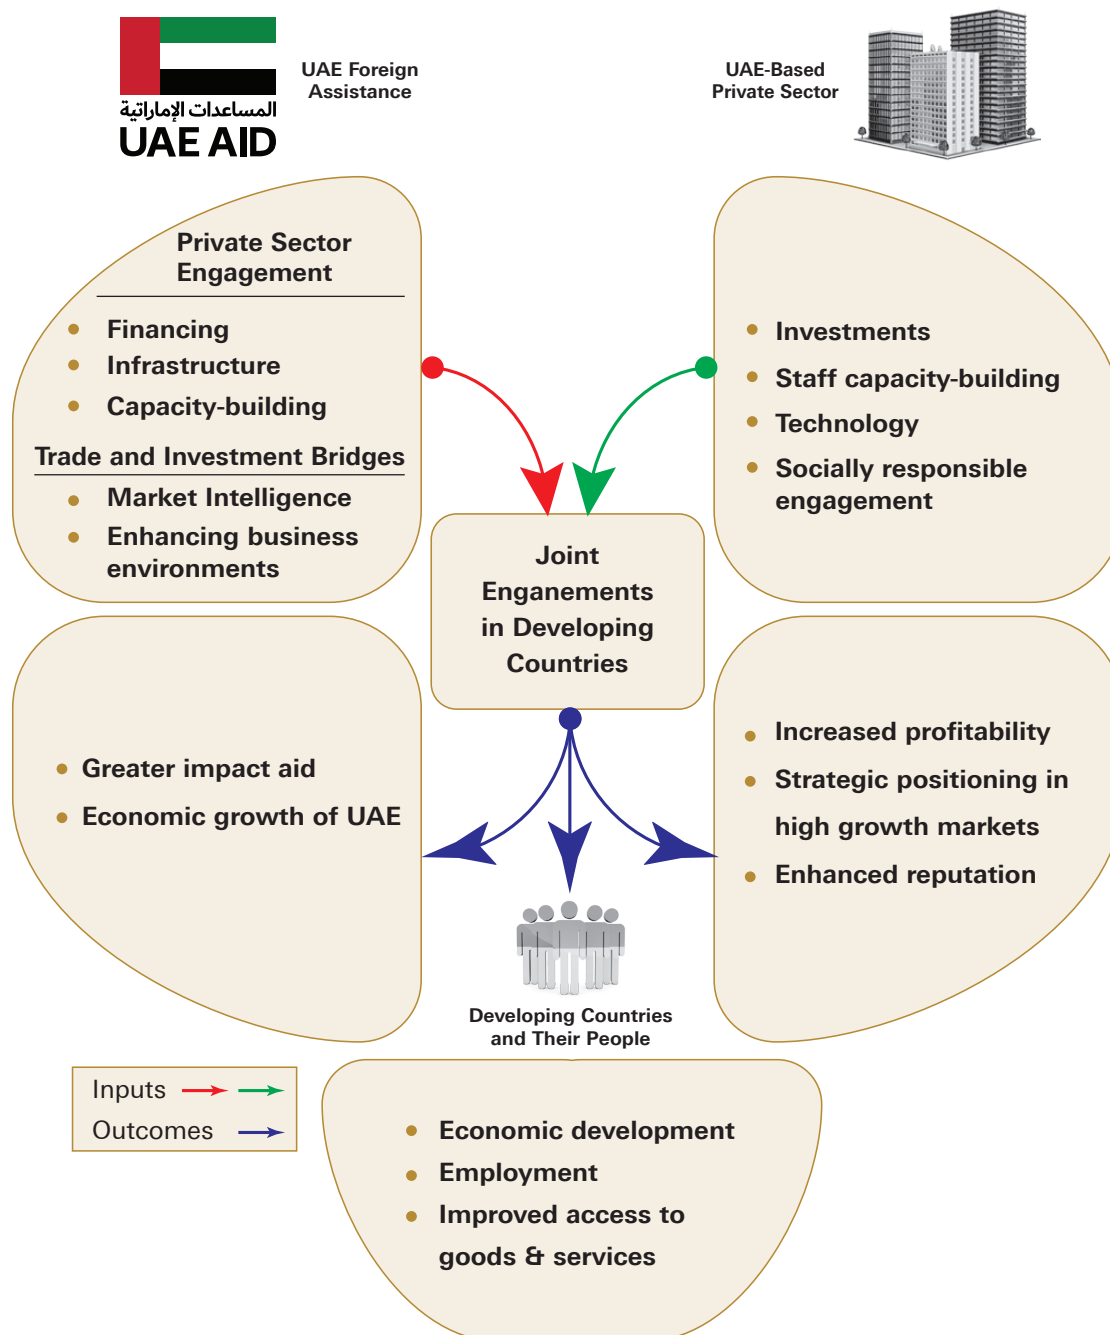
المساعدات الإماراتية
UAE AID

UAE Foreign Assistance

UAE-Based Private Sector

Private Sector Engagement

- Financing
- Infrastructure
- Capacity-building

Trade and Investment Bridges

- Market Intelligence
- Enhancing business environments

- Investments
- Staff capacity-building
- Technology
- Socially responsible engagement

Joint Enganements in Developing Countries

- Greater impact aid
- Economic growth of UAE

- Increased profitability
- Strategic positioning in high growth markets
- Enhanced reputation

Developing Countries and Their People

Inputs
Outcomes

- Economic development
- Employment
- Improved access to goods & services